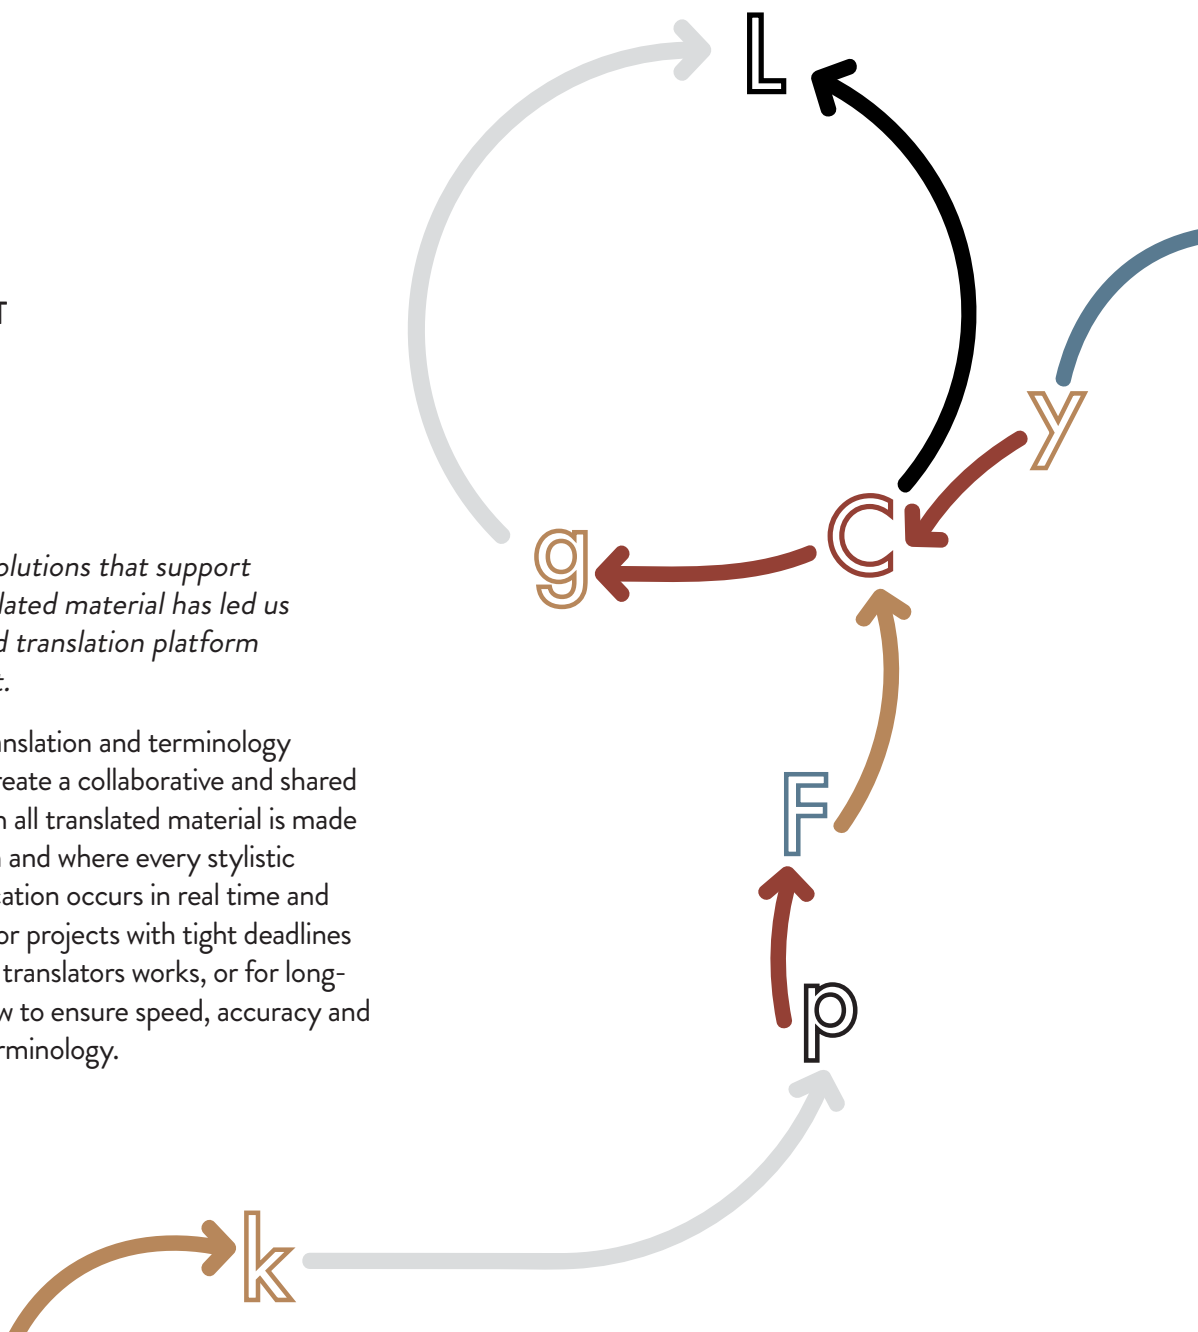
T

olutions that support lated material has led us d translation platform t.

nslation and terminology reate a collaborative and shared n all translated material is made n and where every stylistic ation occurs in real time and or projects with tight deadlines translators works, or for longw to ensure speed, accuracy and rminology.

L

y

g

C

F

p

k